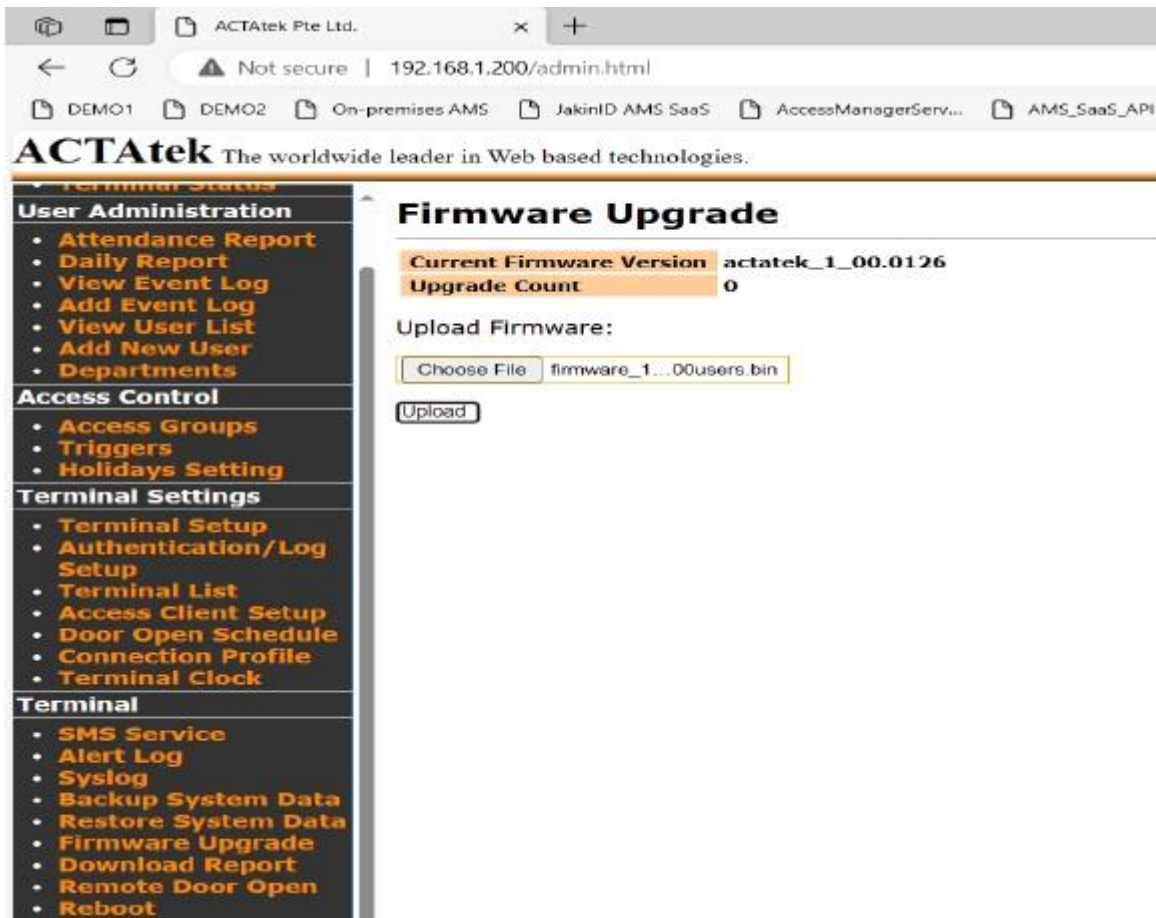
ACTAtek Pte Ltd.

Not secure | 192.168.1.200/admin.html

DEMO1 DEMO2 On-premises AMS JakinID AMS SaaS AccessManagerServ... AMS_SaaS_API

ACTAtek The worldwide leader in Web based technologies.

• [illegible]

User Administration
• Attendance Report
• Daily Report
• View Event Log
• Add Event Log
• View User List
• Add New User
• Departments

Access Control
• Access Groups
• Triggers
• Holidays Setting

Terminal Settings
• Terminal Setup
• Authentication/Log Setup
• Terminal List
• Access Client Setup
• Door Open Schedule
• Connection Profile
• Terminal Clock

Terminal
• SMS Service
• Alert Log
• Syslog
• Backup System Data
• Restore System Data
• Firmware Upgrade
• Download Report
• Remote Door Open
• Reboot

Firmware Upgrade

| Current Firmware Version | actatek_1_00.0126 |
|---|---|
| Upgrade Count | 0 |

Upload Firmware:

Choose File firmware_1...00users.bin

Upload